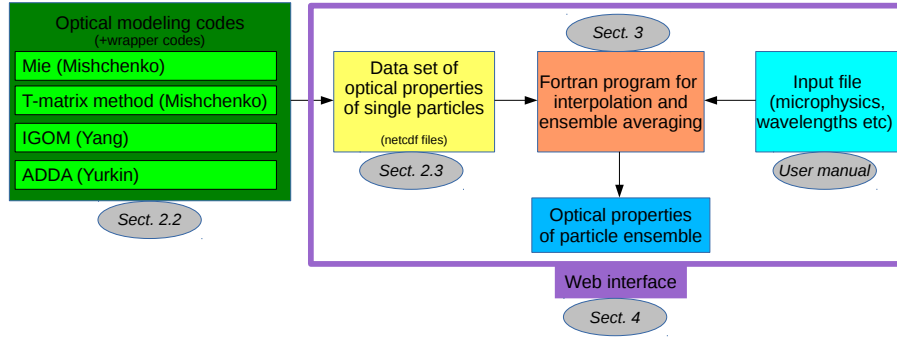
Optical modeling codes
(+wrapper codes)

Mie (Mishchenko)

T-matrix method (Mishchenko)

IGOM (Yang)

ADDA (Yurkin)

Sect. 2.2

Data set of optical properties of single particles

(netcdf files)

Sect. 2.3

Sect. 3

Fortran program for interpolation and ensemble averaging

Input file (microphysics, wavelengths etc)

User manual

Optical properties of particle ensemble

Web interface

Sect. 4